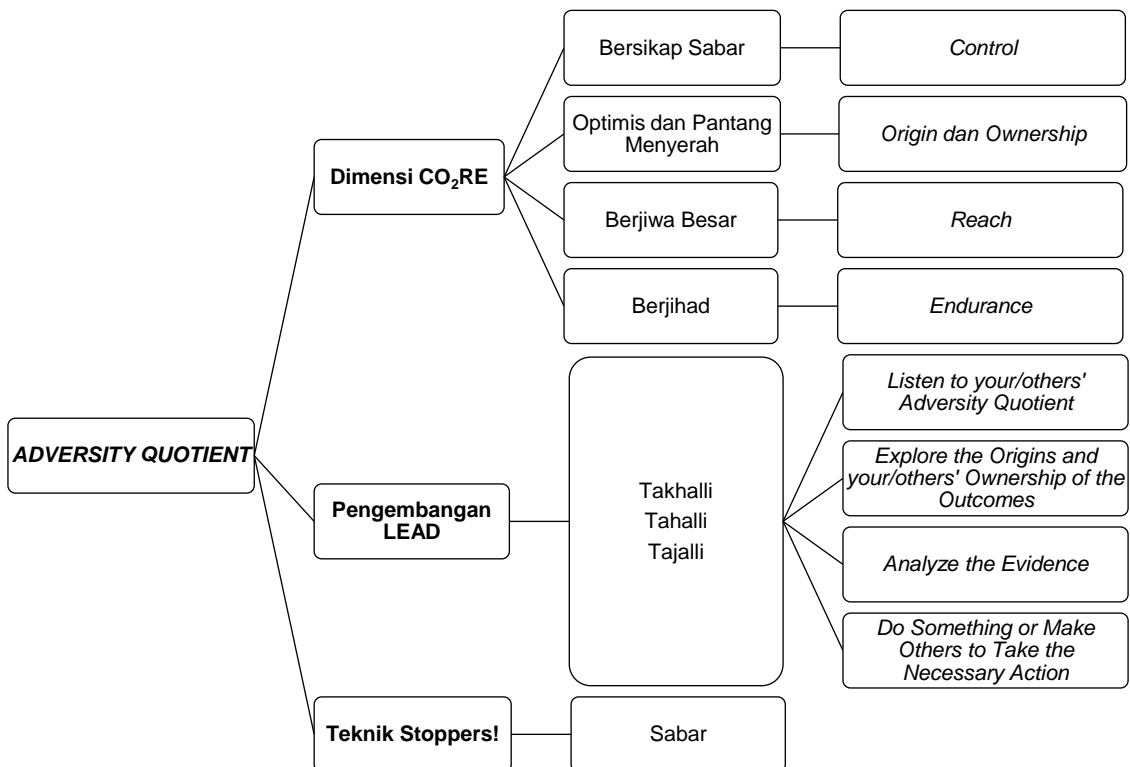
ADVERSITY QUOTIENT

Dimensi $CO_2RE$

Bersikap Sabar

Control

Optimis dan Pantang Menyerah

Origin dan Ownership

Berjiwa Besar

Reach

Berjihad

Endurance

Pengembangan LEAD

Takhalli
Tahalli
Tajalli

Listen to your/others' Adversity Quotient

Explore the Origins and your/others' Ownership of the Outcomes

Analyze the Evidence

Do Something or Make Others to Take the Necessary Action

Teknik Stoppers!

Sabar